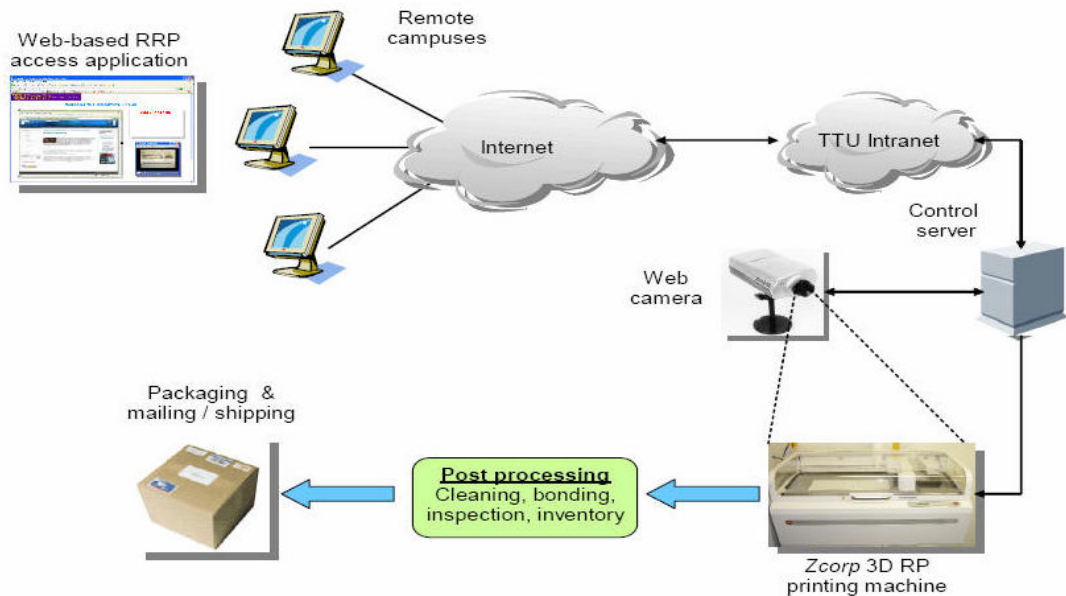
Web-based RRP access application

Remote campuses

Internet

TTU Intranet

Control server

Web camera

Packaging & mailing / shipping

Post processing
Cleaning, bonding, inspection, inventory

Zcorp 3D RP printing machine